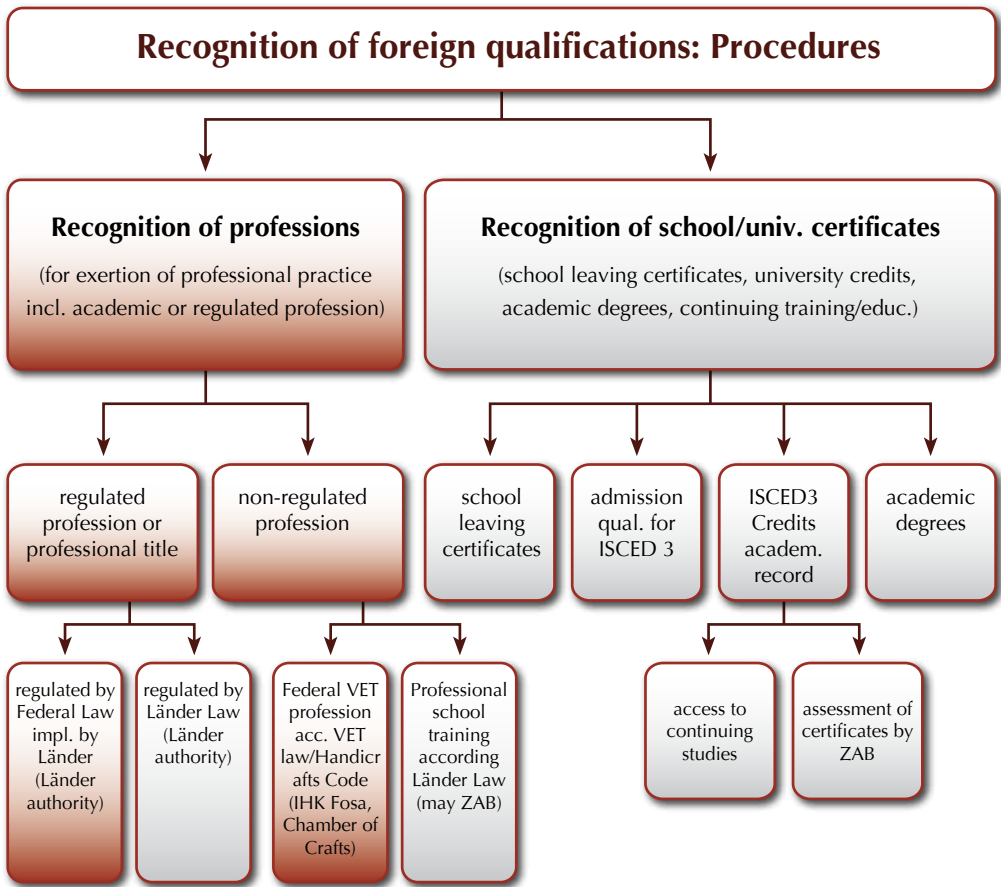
Recognition of foreign qualifications: Procedures

Recognition of professions

(for exertion of professional practice incl. academic or regulated profession)

Recognition of school/univ. certificates

(school leaving certificates, university credits, academic degrees, continuing training/educ.)

regulated profession or professional title

non-regulated profession

school leaving certificates

admission qual. for ISCED 3

ISCED3 Credits academ. record

academic degrees

regulated by Federal Law impl. by Länder (Länder authority)

regulated by Länder Law (Länder authority)

Federal VET profession acc. VET law/Handicrafts Code (IHK Fosa, Chamber of Crafts)

Professional school training according Länder Law (may ZAB)

access to continuing studies

assessment of certificates by ZAB